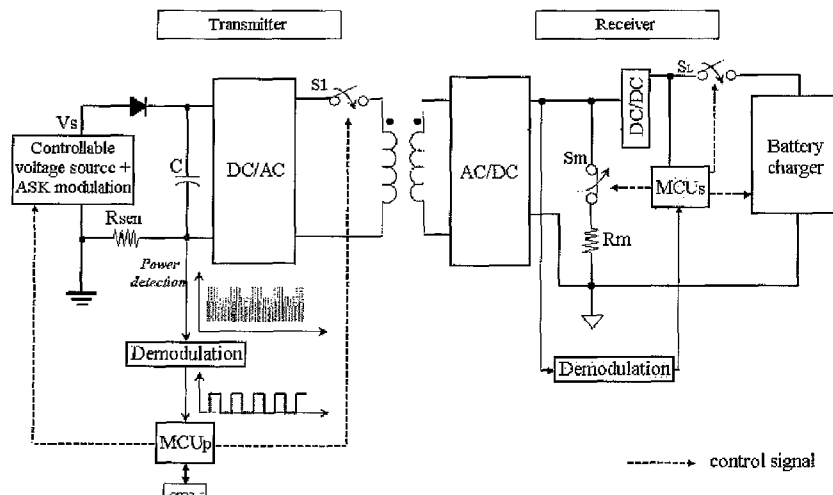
Transmitter

Receiver

Vs

Controllable voltage source + ASK modulation

C

DC/AC

S1

AC/DC

DC/DC

$S_L$

Battery charger

Sm

MCUs

Rm

Rsen

Power detection

Demodulation

Demodulation

MCUp

control signal

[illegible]